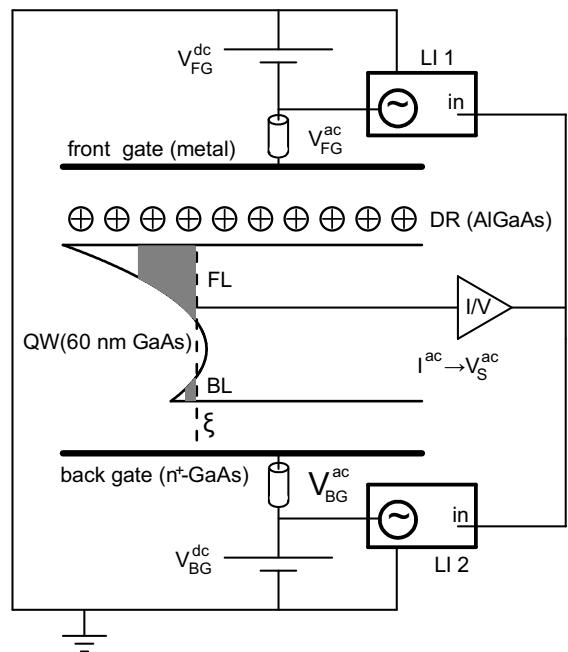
$V_{FG}^{dc}$

LI 1

in

$V_{FG}^{ac}$

front gate (metal)

⊕ ⊕ ⊕ ⊕ ⊕ ⊕ ⊕ ⊕ ⊕ ⊕ ⊕ DR (AlGaAs)

FL

I/V

QW(60 nm GaAs)

$I^{ac} \rightarrow V_{S}^{ac}$

BL

ξ

back gate (n+-GaAs)

$V_{BG}^{ac}$

in

$V_{BG}^{dc}$

LI 2